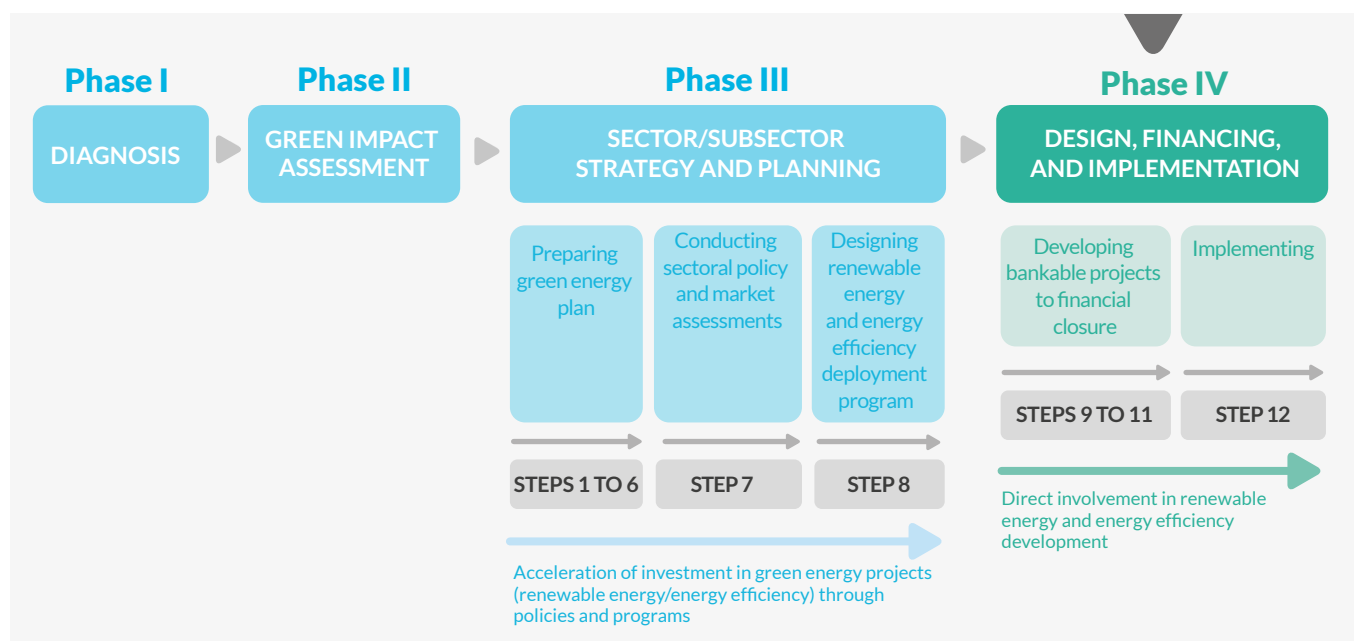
Phase I
DIAGNOSIS

Phase II
GREEN IMPACT ASSESSMENT

Phase III
SECTOR/SUBSECTOR STRATEGY AND PLANNING

Phase IV
DESIGN, FINANCING, AND IMPLEMENTATION

Preparing green energy plan

Conducting sectoral policy and market assessments

Designing renewable energy and energy efficiency deployment program

Developing bankable projects to financial closure

Implementing

STEPS 9 TO 11

STEP 12

STEPS 1 TO 6

STEP 7

STEP 8

Direct involvement in renewable energy and energy efficiency development

Acceleration of investment in green energy projects (renewable energy/energy efficiency) through policies and programs